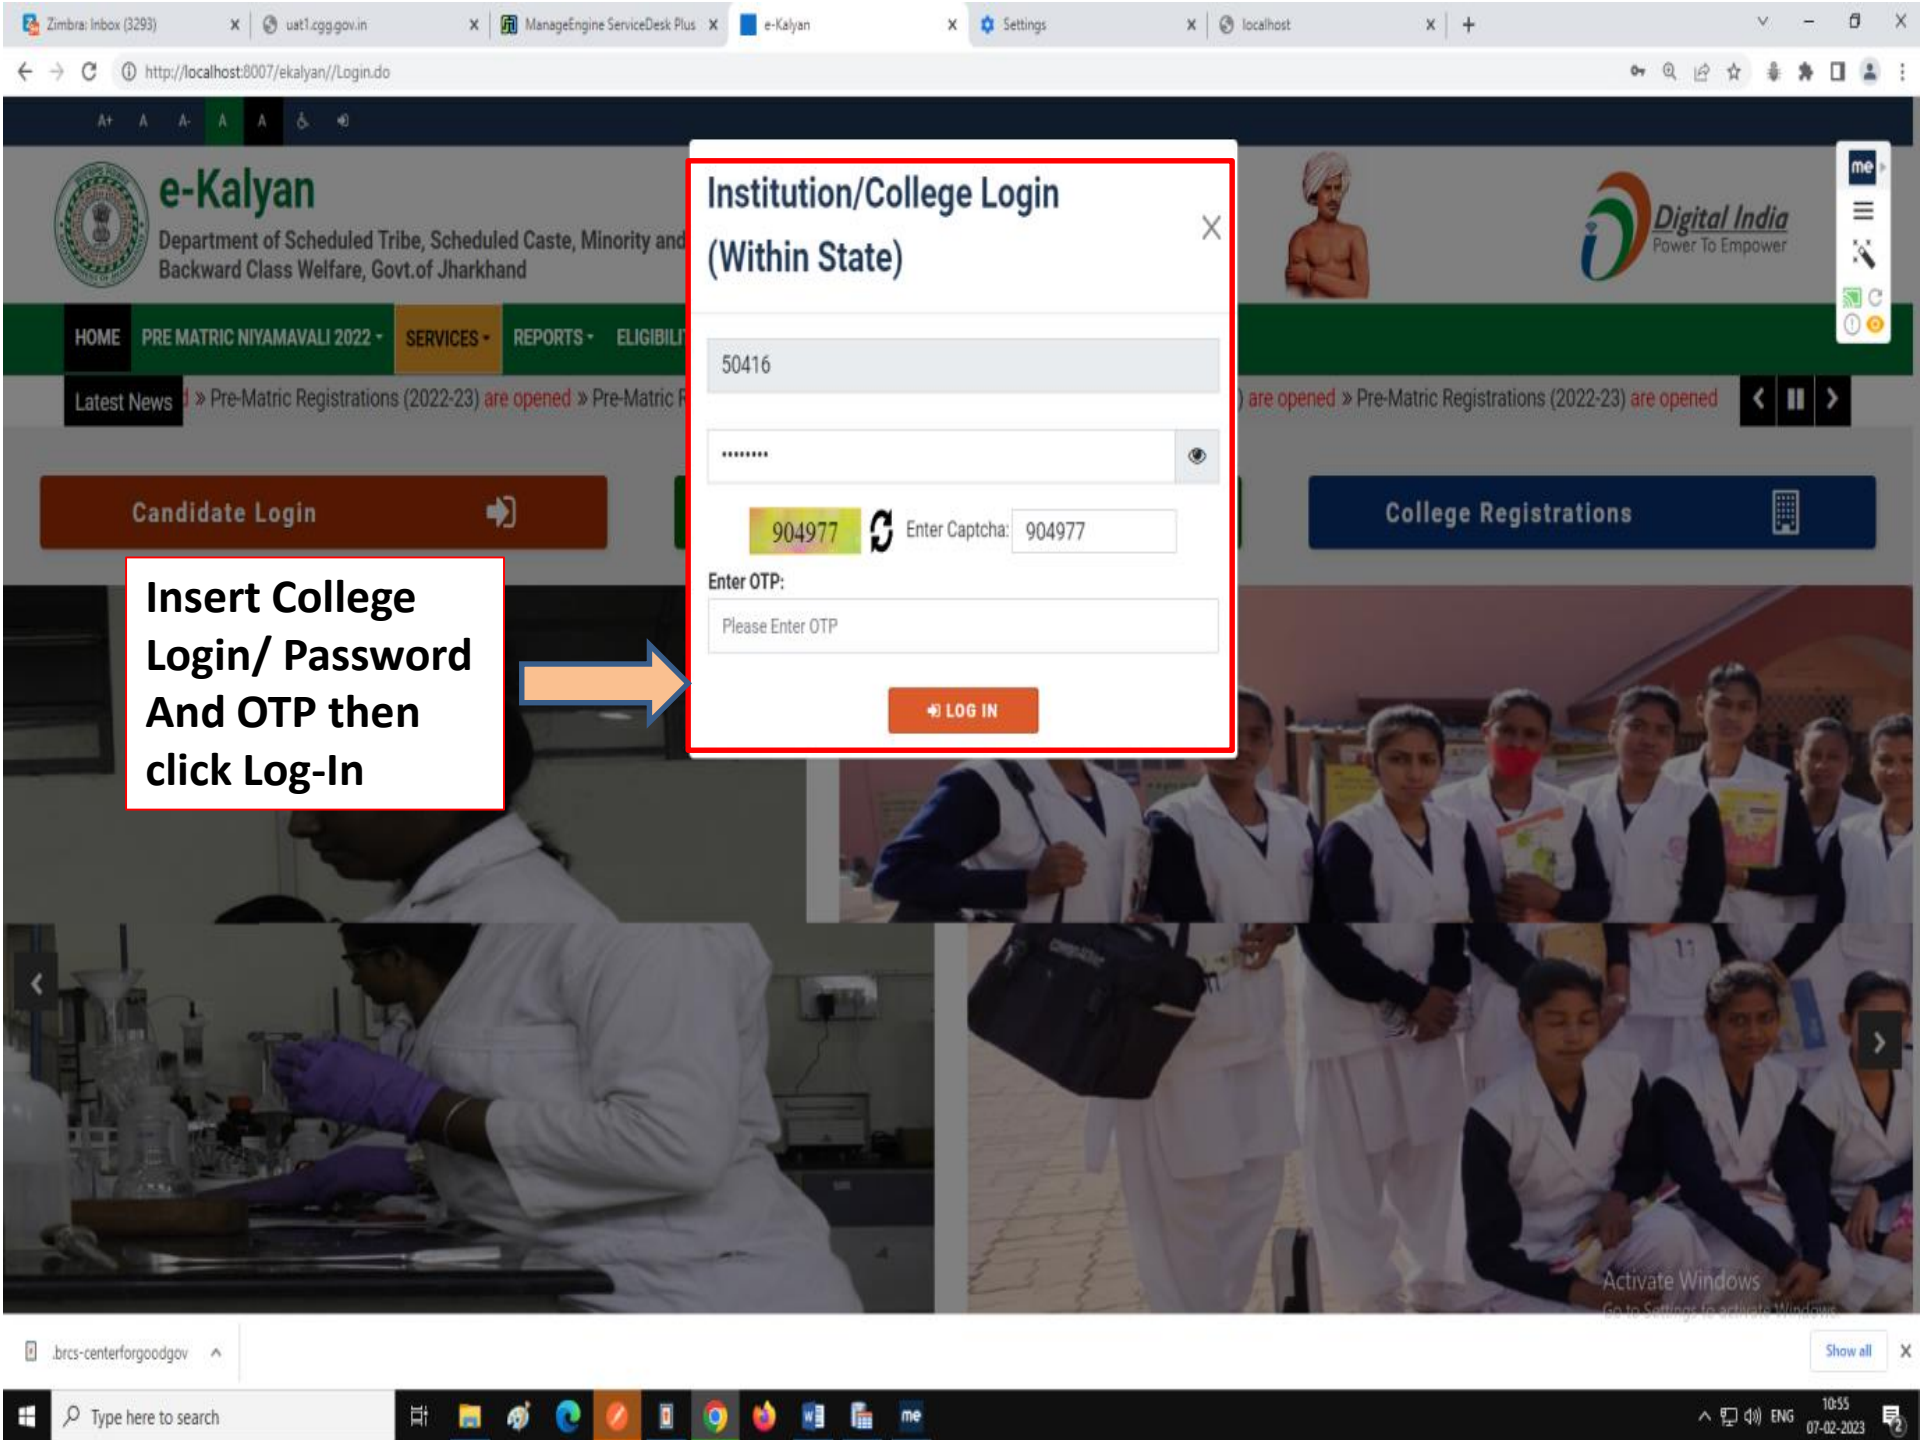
Zimbra: Inbox (3293) ×  uat1.cgg.gov.in ×  ManageEngine ServiceDesk Plus ×  e-Kalyan ×  Settings ×  localhost ×  +

http://localhost:8007/ekalyan//Login.do

A+ A A- A A

e-Kalyan
Department of Scheduled Tribe, Scheduled Caste, Minority and Backward Class Welfare, Govt.of Jharkhand

Digital India
Power To Empower

me

HOME PRE MATRIC NIYAMAVALI 2022 ▾ SERVICES ▾ REPORTS ▾ ELIGIBILI

Latest News » Pre-Matric Registrations (2022-23) are opened » Pre-Matric R

) are opened » Pre-Matric Registrations (2022-23) are opened

Candidate Login

College Registrations

Institution/College Login (Within State)

50416

••••••••

904977 Enter Captcha: 904977

Enter OTP:

Please Enter OTP

LOG IN

Insert College Login/ Password And OTP then click Log-In

Activate Windows
Go to Settings to activate Windows.

brcs-centerforgoodgov ^

Show all ×

Type here to search

ENG 10:55 07-02-2023